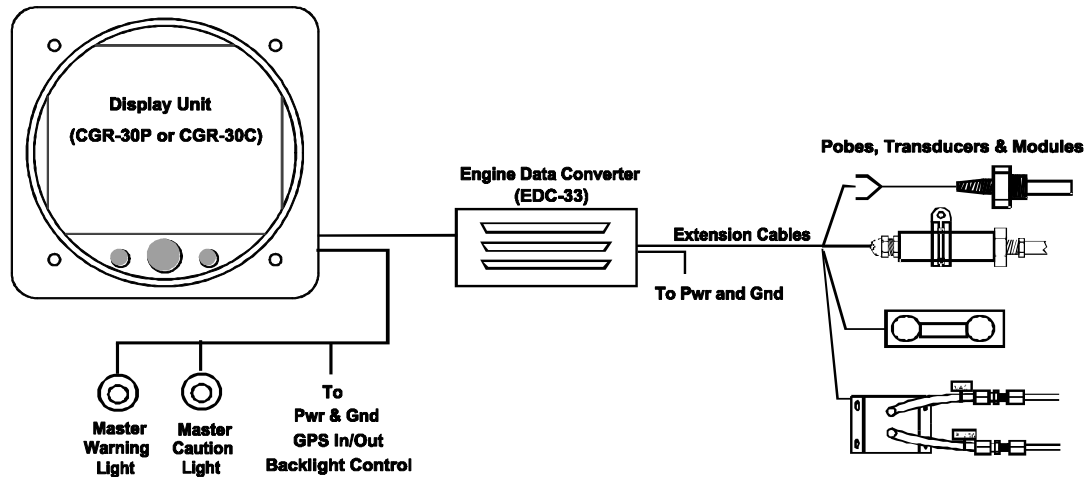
Display Unit
(CGR-30P or CGR-30C)

Engine Data Converter
(EDC-33)

Pobes, Transducers & Modules

Extension Cables

To Pwr and Gnd

Master Warning Light

Master Caution Light

To
Pwr & Gnd
GPS In/Out
Backlight Control